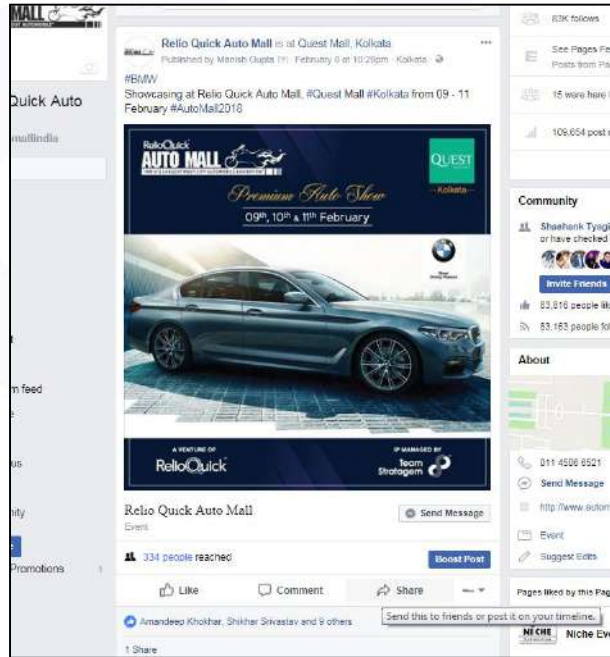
MALL

Quick Auto

mallindia

n feed

us

nity

Promotions

Relio Quick Auto Mall is at Quest Mall, Kolkata.
Published by Manish Gupta [?] · February 8 at 10:29pm · Kolkata ·

#BMW
Showcasing at Relio Quick Auto Mall, #Quest Mall #Kolkata from 09 - 11 February #AutoMall2018

RelioQuick
AUTO MALL
QUEST
Kolkata
Premium Auto Show
09th, 10th & 11th February

A VENTURE OF
ReliOQuick
IP MANAGED BY
Team Stratagem

Relio Quick Auto Mall
Event
Send Message

334 people reached
Boost Post

Like
Comment
Share

Amandeep Khokhar, Shikhar Srivastav and 9 others

1 Share

Send this to friends or post it on your timeline.

83K follows

See Pages Fe
Posts from Pa

15 were here

109,654 post

Community

Shashank Tyagi
or have checked

Invite Friends

83,816 people lik

83,163 people fo

About

011 4506 6521

Send Message

http://www.autom

Event

Suggest Edits

Pages liked by this Pag

NICHE
Niche Ev